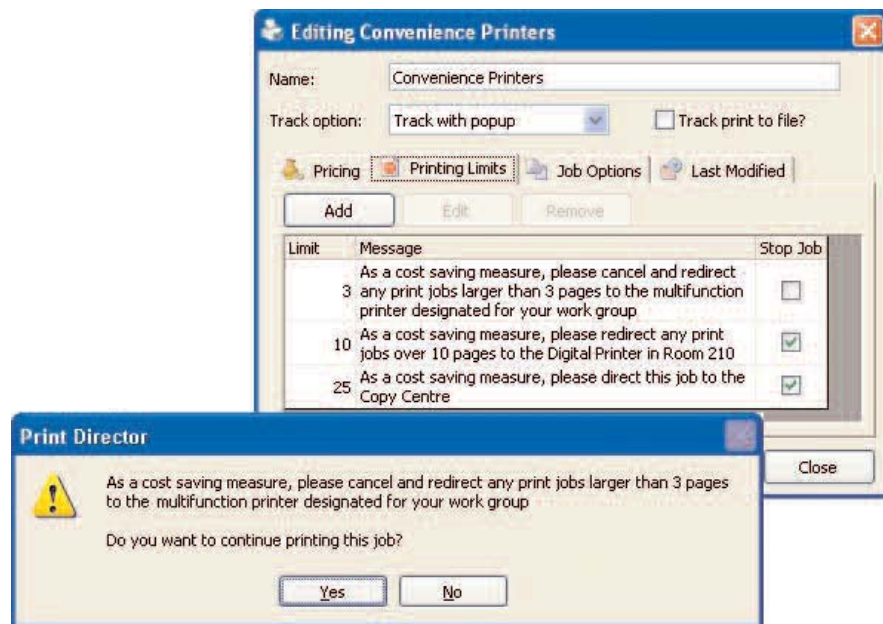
Editing Convenience Printers

Name: Convenience Printers

Track option: Track with popup

Track print to file?

Pricing | Printing Limits | Job Options | Last Modified

Add | Edit | Remove

| Limit | Message | Stop Job |
|---|---|---|
| 3 | As a cost saving measure, please cancel and redirect any print jobs larger than 3 pages to the multifunction printer designated for your work group | |
| 10 | As a cost saving measure, please redirect any print jobs over 10 pages to the Digital Printer in Room 210 | ✓ |
| 25 | As a cost saving measure, please direct this job to the Copy Centre | ✓ |

Close

Print Director

As a cost saving measure, please cancel and redirect any print jobs larger than 3 pages to the multifunction printer designated for your work group

Do you want to continue printing this job?

Yes | No